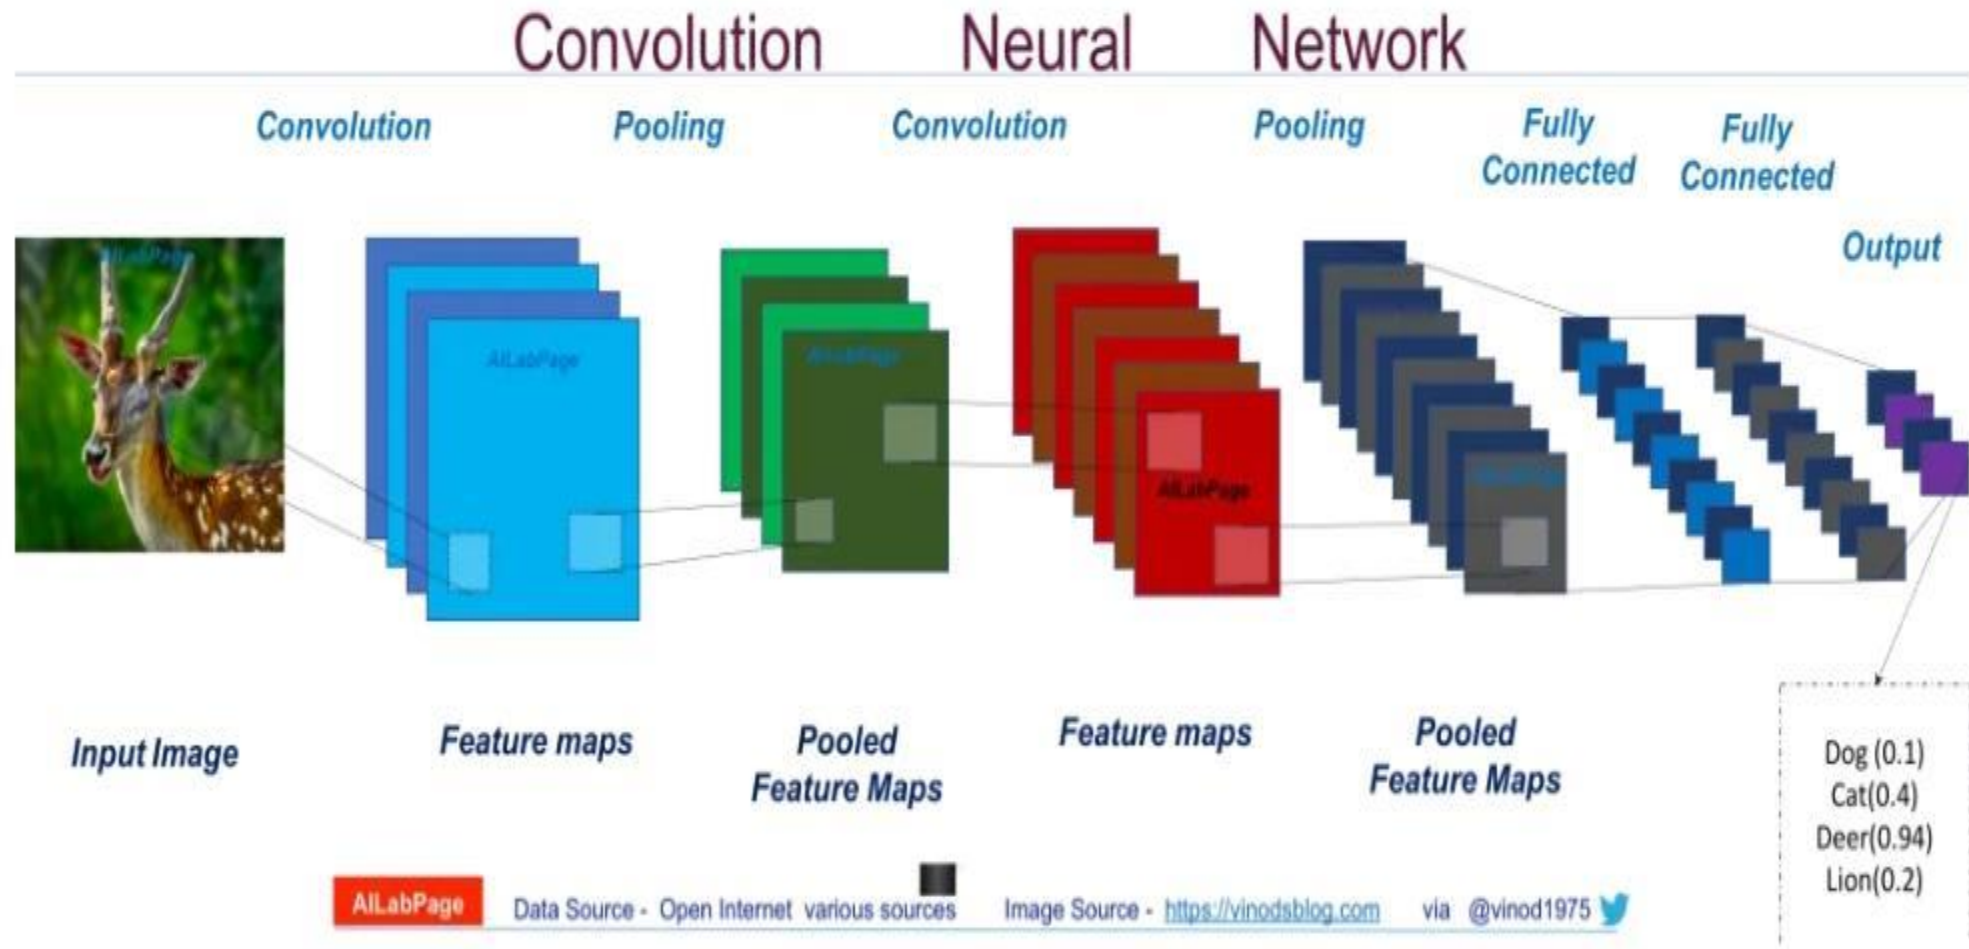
Convolution Neural Network

Convolution

Pooling

Convolution

Pooling

Fully Connected

Fully Connected

Output

AILabPage

AILabPage

AILabPage

AILabPage

AILabPage

Input Image

Feature maps

Pooled Feature Maps

Feature maps

Pooled Feature Maps

Dog (0.1)
Cat(0.4)
Deer(0.94)
Lion(0.2)

AILabPage Data Source - Open Internet various sources Image Source - https://vinodsblog.com via @vinod1975